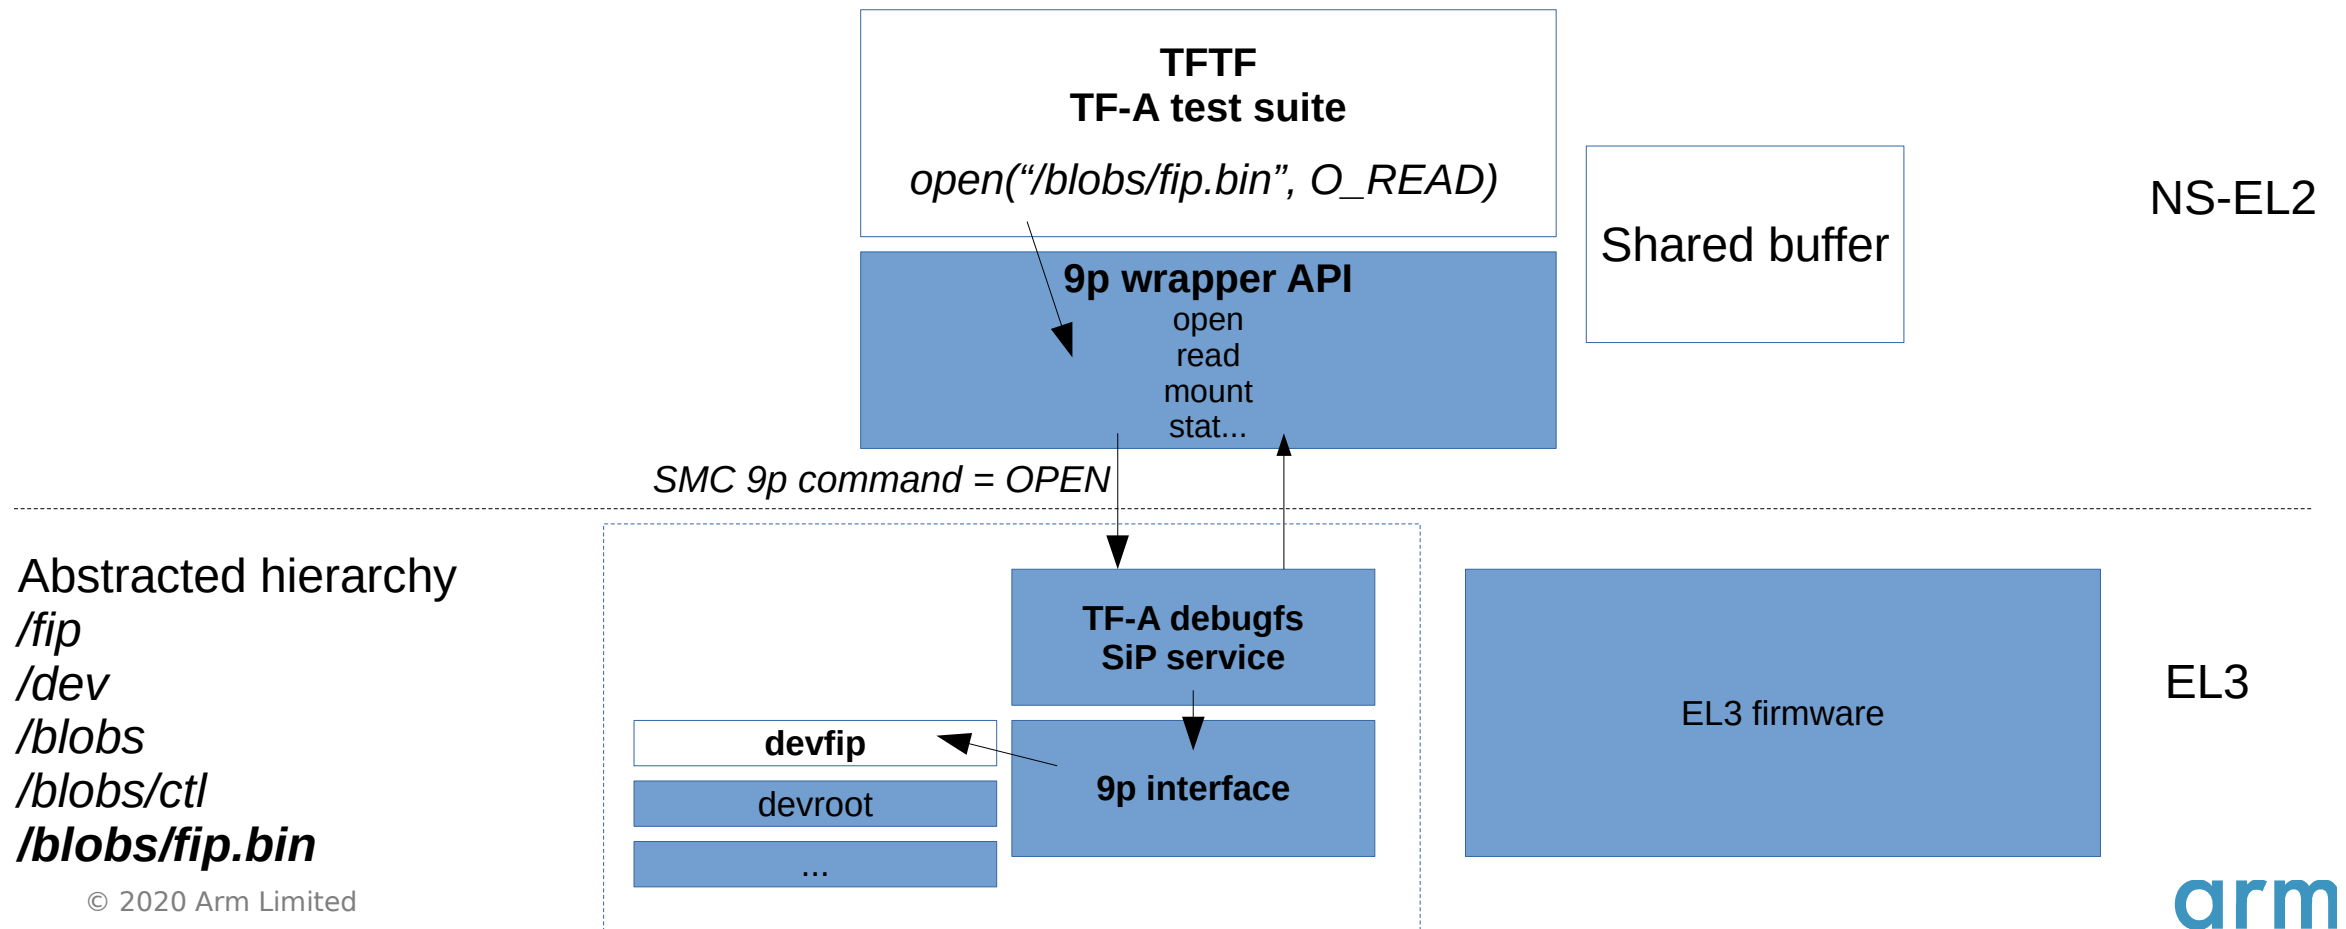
TFTF
TF-A test suite

open("/blobs/fip.bin", O_READ)

Shared buffer

NS-EL2

9p wrapper API
open
read
mount
stat...

SMC 9p command = OPEN

Abstracted hierarchy
/fip
/dev
/blobs
/blobs/ctl
/blobs/fip.bin

TF-A debugfs
SiP service

EL3 firmware

EL3

devfip

devroot

...

9p interface

© 2020 Arm Limited

arm